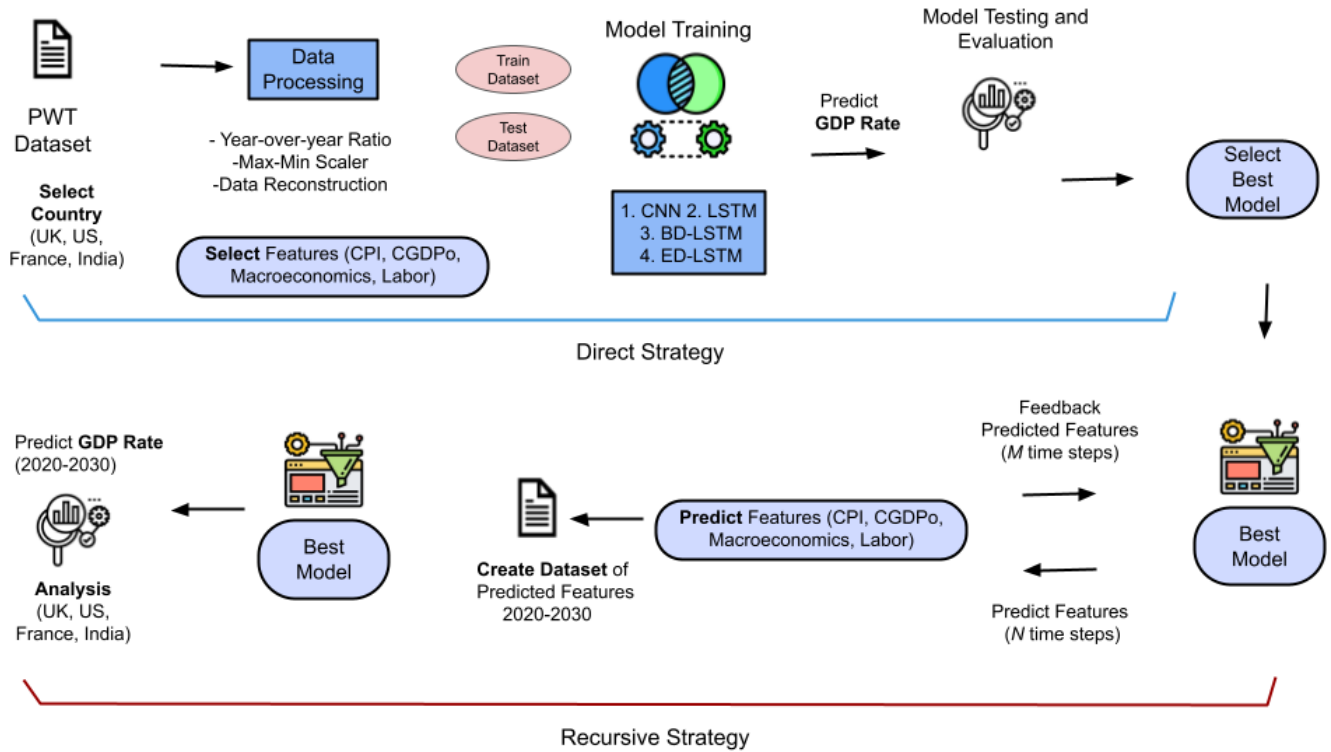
PWT Dataset

Select Country (UK, US, France, India)

Data Processing

- Year-over-year Ratio
-Max-Min Scaler
-Data Reconstruction

Select Features (CPI, CGDPo, Macroeconomics, Labor)

Train Dataset

Test Dataset

Model Training

1. CNN 2. LSTM
3. BD-LSTM
4. ED-LSTM

Predict GDP Rate

Model Testing and Evaluation

Select Best Model

Direct Strategy

Best Model

Feedback Predicted Features (*M* time steps)

Predict Features (*N* time steps)

Predict Features (CPI, CGDPo, Macroeconomics, Labor)

Create Dataset of Predicted Features 2020-2030

Best Model

Predict GDP Rate (2020-2030)

Analysis (UK, US, France, India)

Recursive Strategy